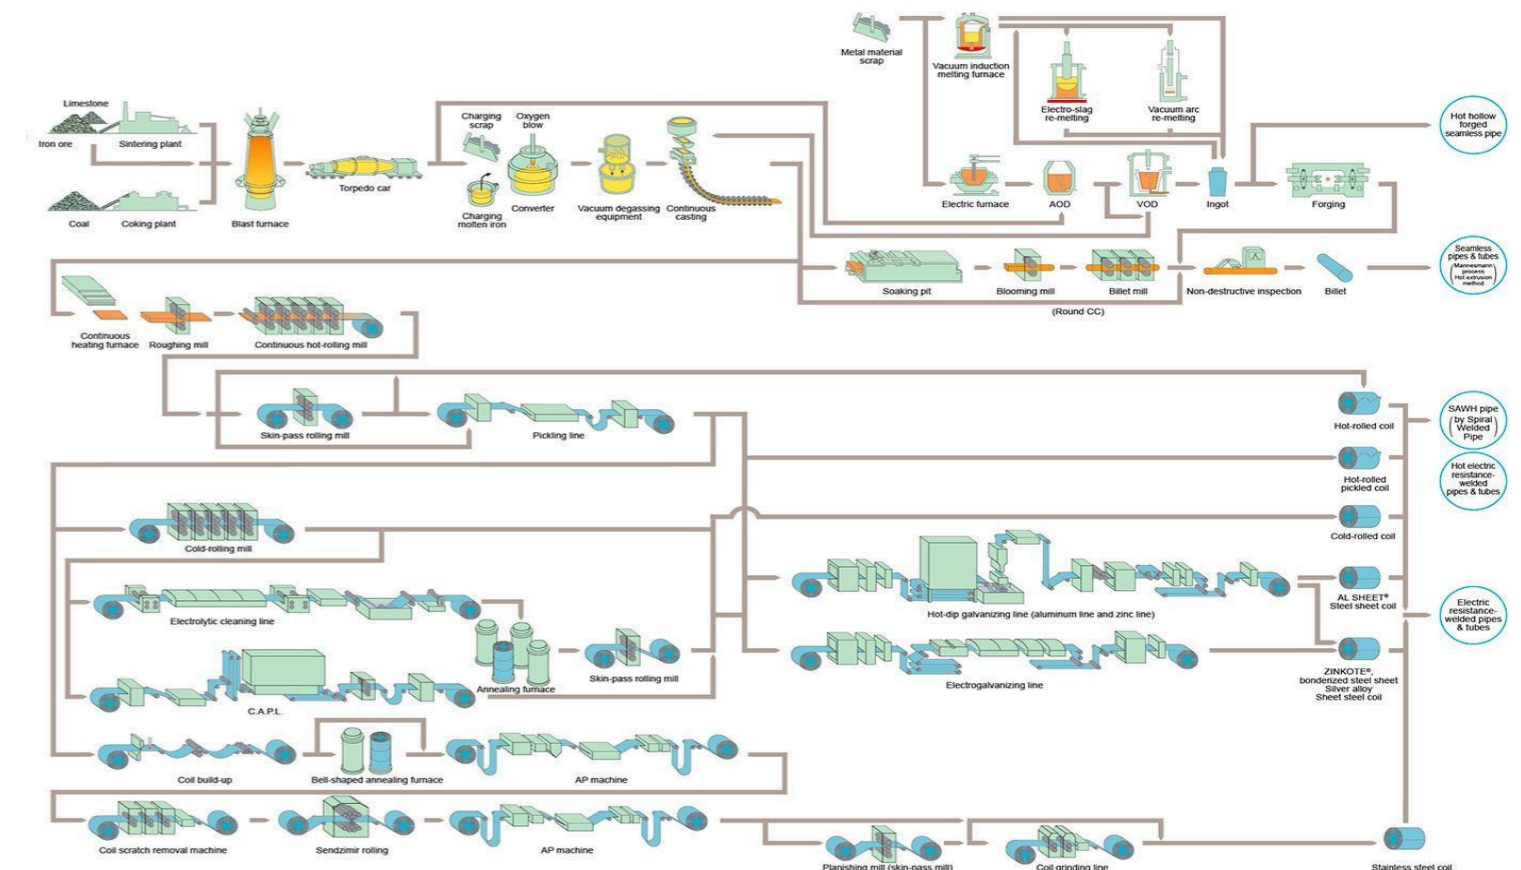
Metal material scrap

Vacuum induction melting furnace

Electro-slag re-melting

Vacuum arc re-melting

Hot hollow forged seamless pipe

Limestone

Iron ore

Sintering plant

Coal

Coking plant

Blast furnace

Torpedo car

Charging scrap

Oxygen blow

Charging molten iron

Converter

Vacuum degassing equipment

Continuous casting

Electric furnace

AOD

VOD

Ingot

Forging

Seamless pipes & tubes (Mannesmann process Hot extrusion method)

Soaking pit

Blooming mill

Billet mill

Non-destructive inspection

Billet

(Round CC)

Continuous heating furnace

Roughing mill

Continuous hot-rolling mill

Skin-pass rolling mill

Pickling line

Hot-rolled coil

SAWH pipe (by Spiral Welded Pipe)

Hot-rolled pickled coil

Hot electric resistance-welded pipes & tubes

Cold-rolling mill

Cold-rolled coil

Electrolytic cleaning line

Hot-dip galvanizing line (aluminum line and zinc line)

AL SHEET® Steel sheet coil

Electric resistance-welded pipes & tubes

Annealing furnace

Skin-pass rolling mill

Electrogalvanizing line

ZINKOTE®, bonderized steel sheet Silver alloy Sheet steel coil

C.A.P.L.

Coil build-up

Bell-shaped annealing furnace

AP machine

Coil scratch removal machine

Sendzimir rolling

AP machine

Planishing mill (skin-pass mill)

Coil grinding line

Stainless steel coil